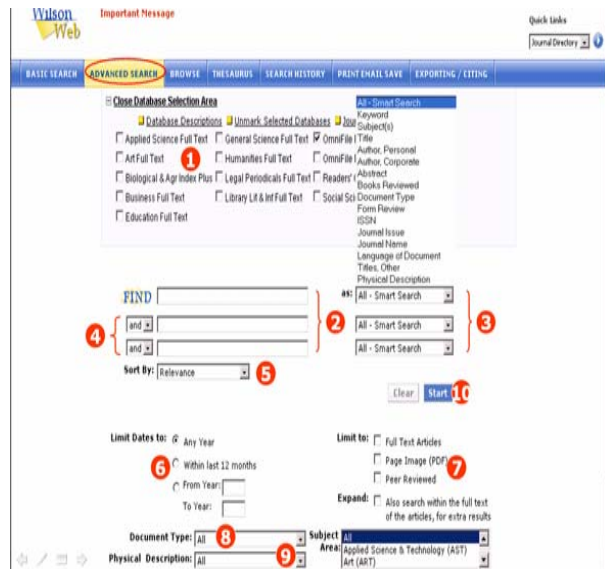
Wilson Web

Important Message

Quick Links

Journal Directory

BASIC SEARCH | ADVANCED SEARCH | BROWSE | THESAURUS | SEARCH HISTORY | PRINT EMAIL SAVE | EXPORTING / CITING

Close Database Selection Area

Database Descriptions | Unmark Selected Databases | Jou

Applied Science Full Text | General Science Full Text | OmniFile

Art Full Text | Humanities Full Text | OmniFile

Biological & Agr Index Plus | Legal Periodicals Full Text | Readers'

Business Full Text | Library Lit & Inf Full Text | Social Sc

Education Full Text

1

All - Smart Search
Keyword
Subject(s)
Title
Author, Personal
Author, Corporate
Abstract
Books Reviewed
Document Type
Form Review
ISSN
Journal Issue
Journal Name
Language of Document
Titles, Other
Physical Description

FIND

as: All - Smart Search

and | All - Smart Search

and | All - Smart Search

2

3

4

Sort By: Relevance

5

Clear | Start

10

Limit Dates to: Any Year

Within last 12 months

From Year:

To Year:

6

Limit to: Full Text Articles

Page Image (PDF)

Peer Reviewed

7

Expand: Also search within the full text of the articles, for extra results

Document Type: All

8

Physical Description: All

9

Subject Area: All
Applied Science & Technology (AST)
Art (ART)